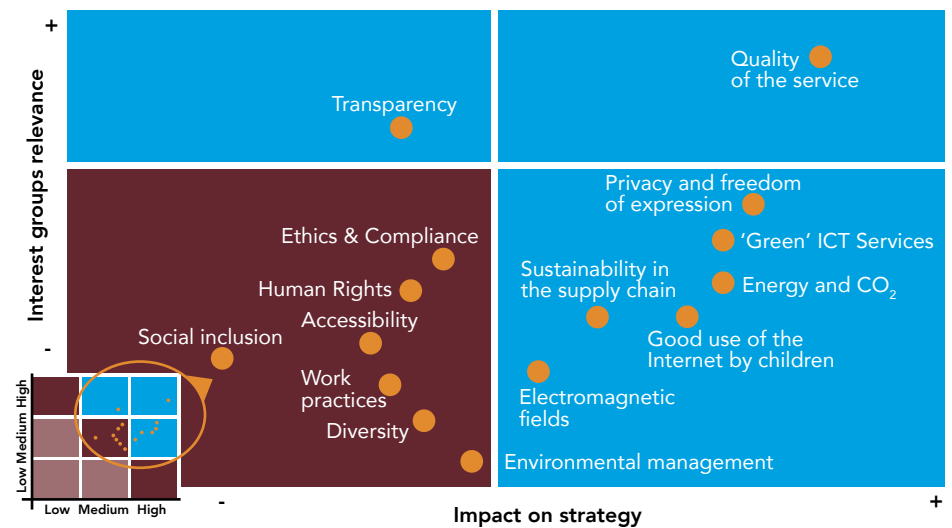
+

Interest groups relevance

-

Transparency

Quality of the service

Privacy and freedom of expression

Ethics & Compliance

'Green' ICT Services

Sustainability in the supply chain

Human Rights

Energy and $CO_2$

Accessibility

Social inclusion

Good use of the Internet by children

Work practices

Electromagnetic fields

Diversity

Environmental management

Low Medium High

Low Medium High

-

Impact on strategy

+